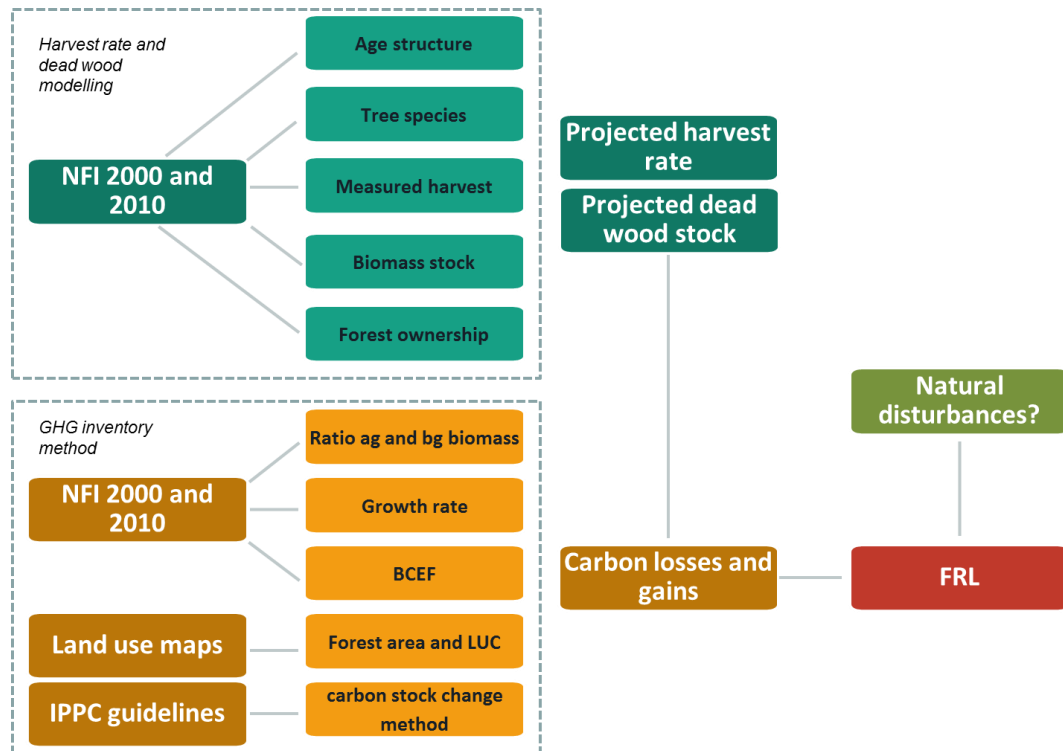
Harvest rate and dead wood modelling

NFI 2000 and 2010

Age structure

Tree species

Measured harvest

Biomass stock

Forest ownership

Projected harvest rate

Projected dead wood stock

GHG inventory method

NFI 2000 and 2010

Ratio ag and bg biomass

Growth rate

BCEF

Land use maps

Forest area and LUC

IPPC guidelines

carbon stock change method

Natural disturbances?

Carbon losses and gains

FRL